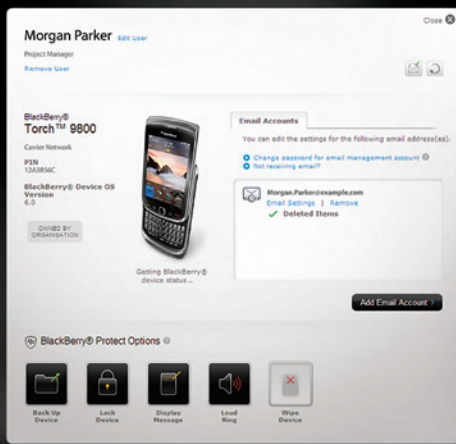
Close

Morgan Parker Edit User

Project Manager

Remove User

BlackBerry®
Torch™ 9800

Carrier Network

PIN
12A3856C

BlackBerry® Device OS Version
6.0

OWNED BY ORGANISATION

Getting BlackBerry® device status ...

Email Accounts

You can edit the settings for the following email address(es).

Change password for email management account

Not receiving email?

Morgan.Parker@example.com

Email Settings | Remove

Deleted Items

Add Email Account

BlackBerry® Protect Options

Back Up Device

Lock Device

Display Message

Loud Ring

Wipe Device